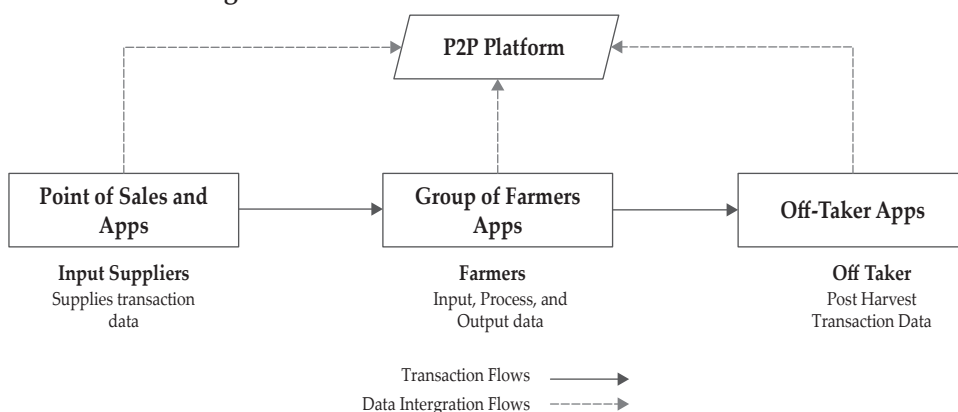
P2P Platform

Point of Sales and Apps

Group of Farmers Apps

Off-Taker Apps

**Input Suppliers**
Supplies transaction data

**Farmers**
Input, Process, and Output data

**Off Taker**
Post Harvest Transaction Data

Transaction Flows

Data Intergration Flows